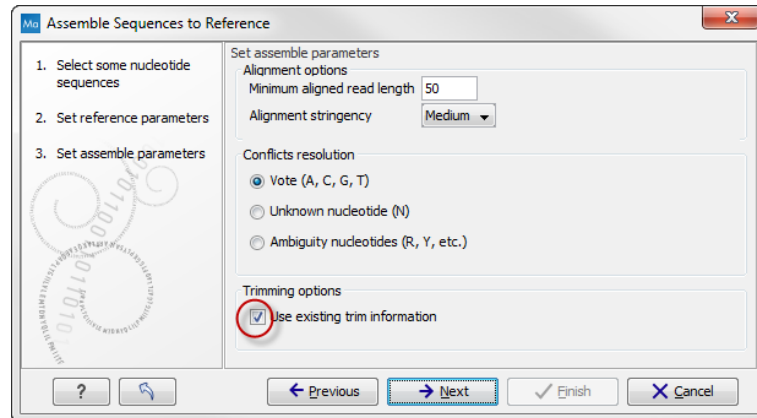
Ma Assemble Sequences to Reference

1. Select some nucleotide sequences
2. Set reference parameters
3. Set assemble parameters

Set assemble parameters
Alignment options
Minimum aligned read length 50
Alignment stringency Medium

Conflicts resolution
Vote (A, C, G, T)
Unknown nucleotide (N)
Ambiguity nucleotides (R, Y, etc.)

Trimming options
Use existing trim information

?
Previous
Next
Finish
Cancel